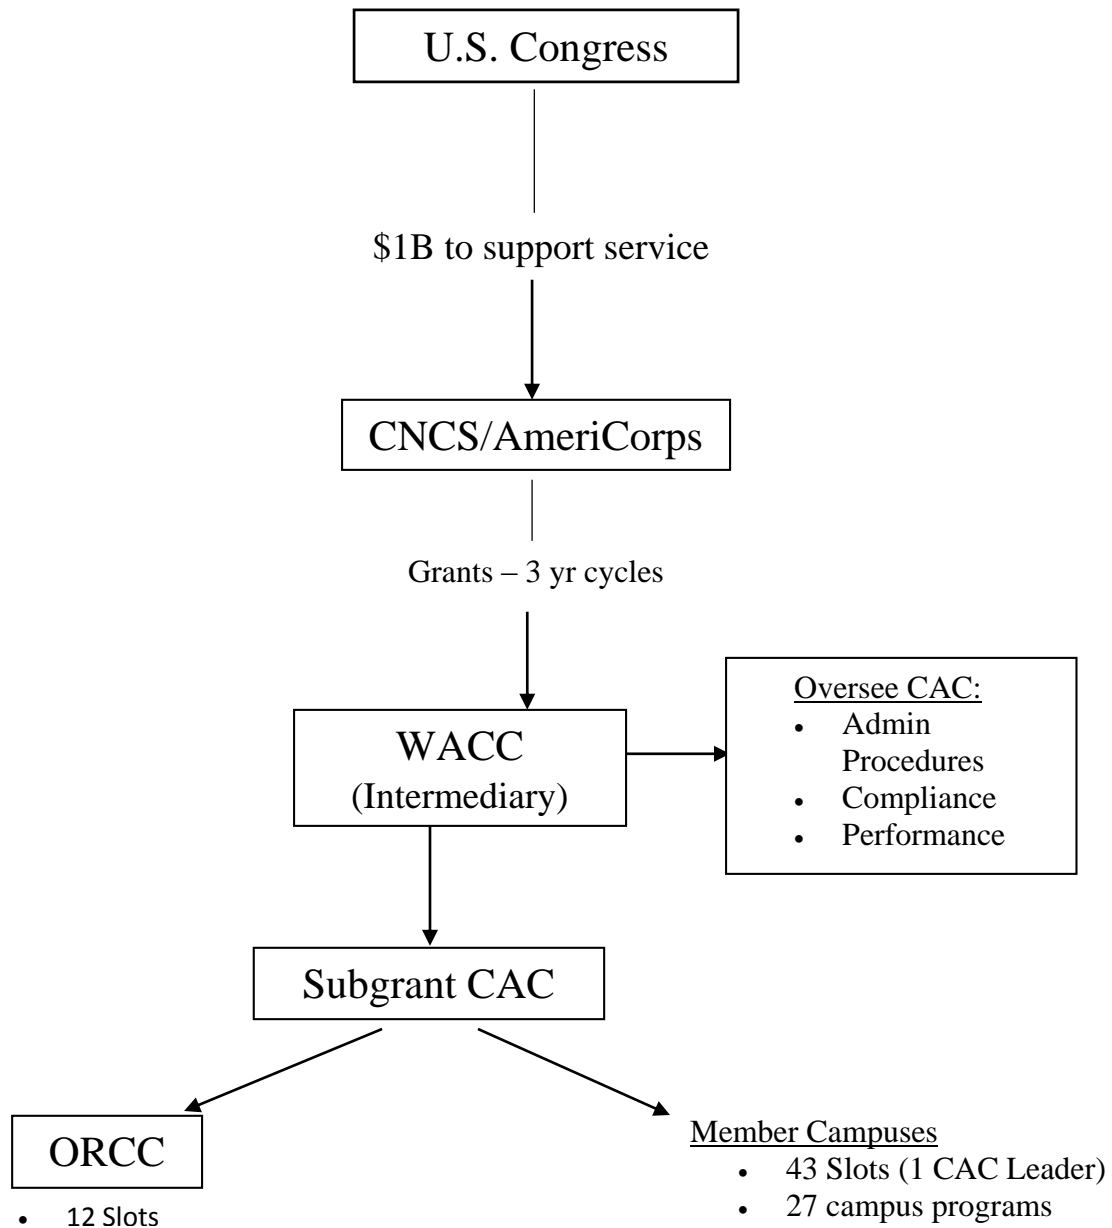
U.S. Congress

\$1B to support service

CNCS/AmeriCorps

Grants – 3 yr cycles

WACC
(Intermediary)

Oversee CAC:
- Admin Procedures
- Compliance
- Performance

Subgrant CAC

ORCC
- 12 Slots

Member Campuses
- 43 Slots (1 CAC Leader)
- 27 campus programs